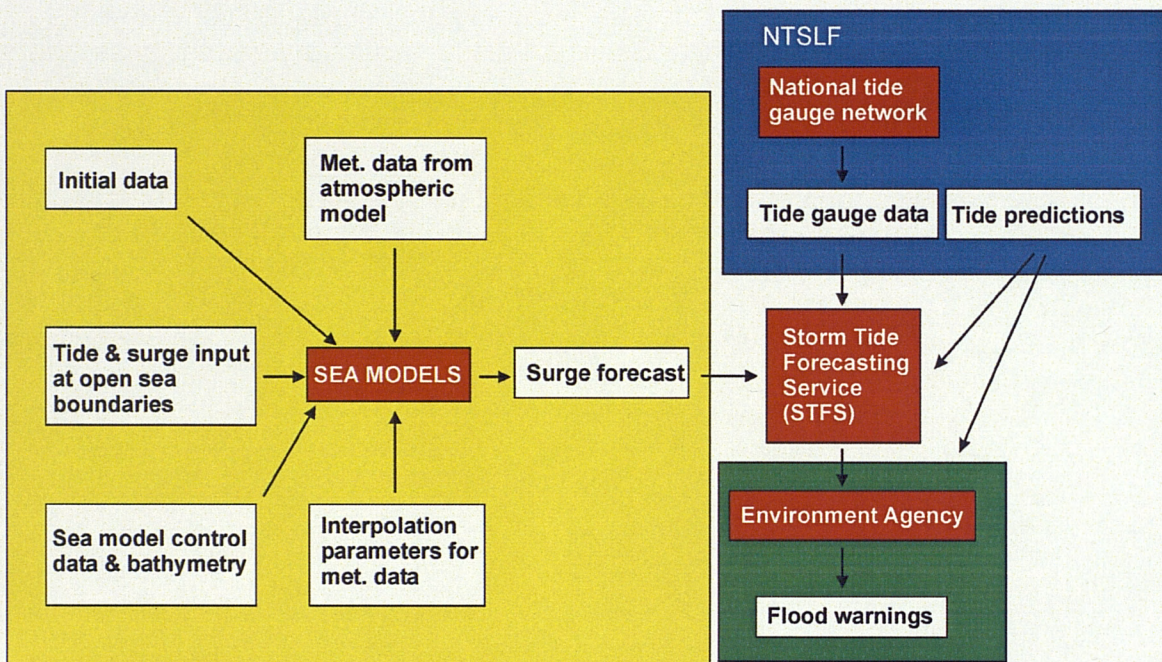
NTSLF

National tide gauge network

Tide gauge data

Tide predictions

Initial data

Met. data from atmospheric model

Tide & surge input at open sea boundaries

SEA MODELS

Surge forecast

Storm Tide Forecasting Service (STFS)

Sea model control data & bathymetry

Interpolation parameters for met. data

Environment Agency

Flood warnings